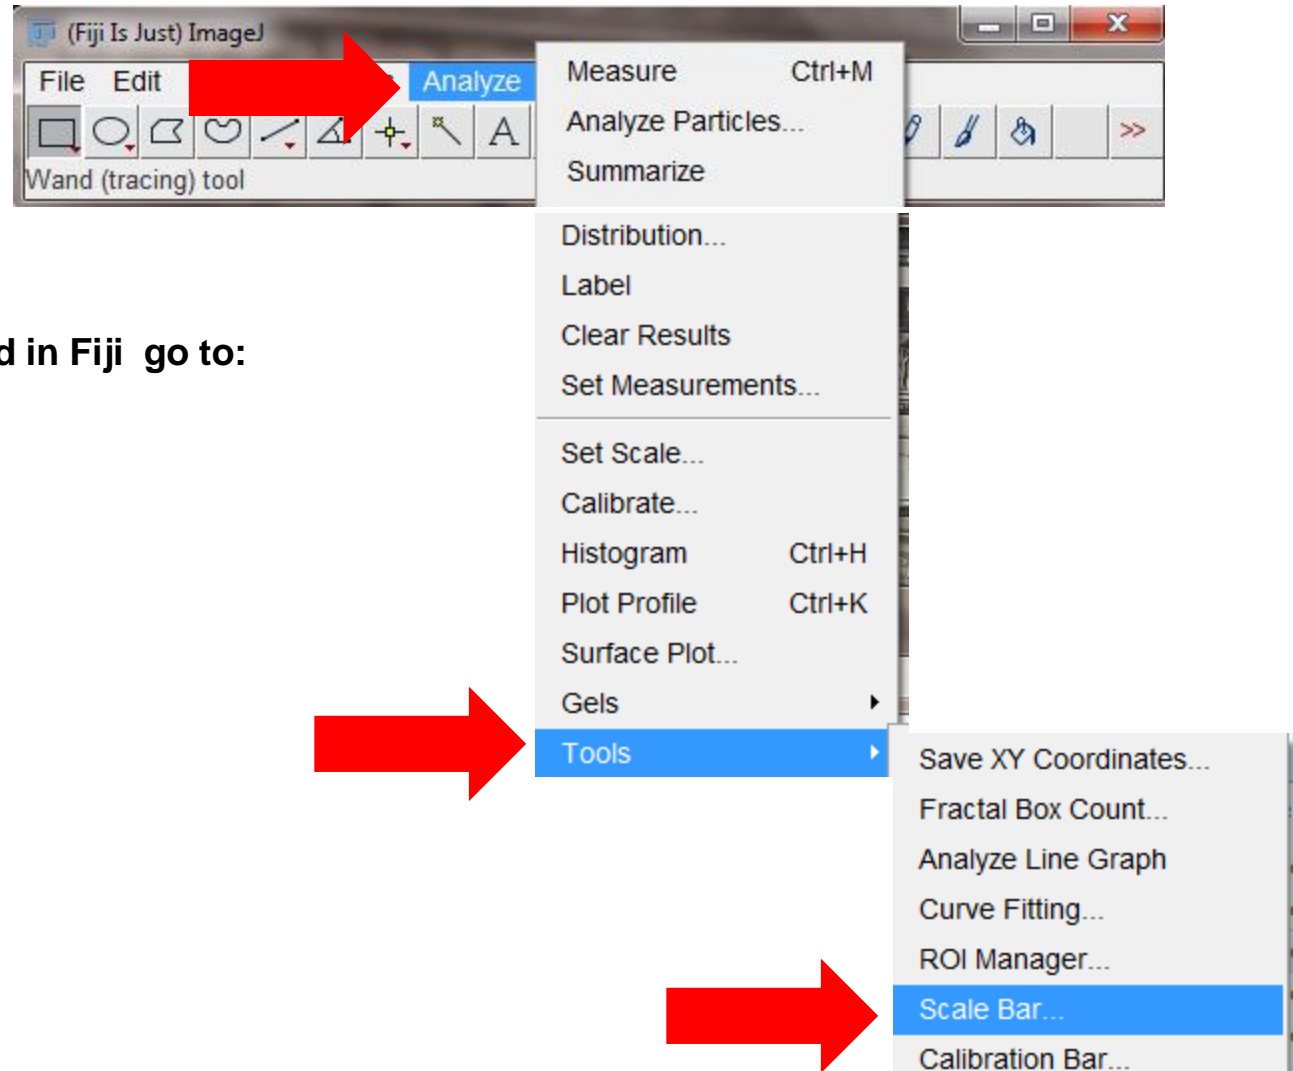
(Fiji Is Just) ImageJ

File Edit Analyze

Wand (tracing) tool

d in Fiji go to:

Measure Ctrl+M
Analyze Particles...
Summarize
Distribution...
Label
Clear Results
Set Measurements...
Set Scale...
Calibrate...
Histogram Ctrl+H
Plot Profile Ctrl+K
Surface Plot...
Gels
Tools

Save XY Coordinates...
Fractal Box Count...
Analyze Line Graph
Curve Fitting...
ROI Manager...
Scale Bar...
Calibration Bar...